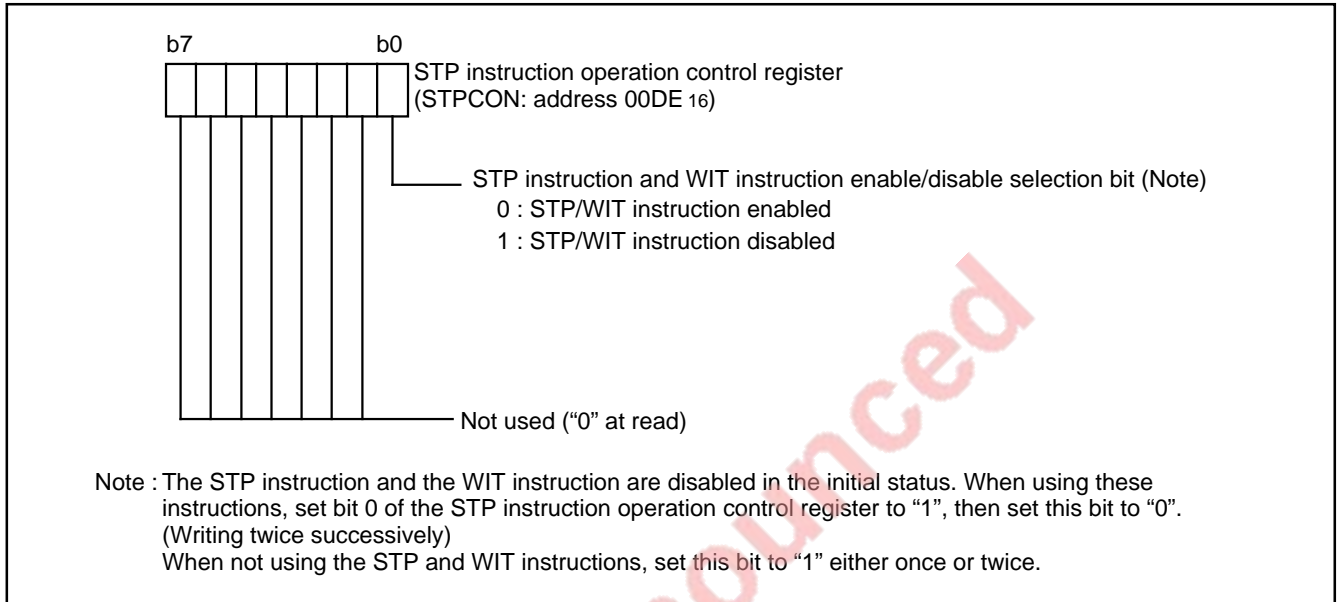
b7 b0

STP instruction operation control register
(STPCON: address 00DE $_{16}$)

STP instruction and WIT instruction enable/disable selection bit (Note)
0 : STP/WIT instruction enabled
1 : STP/WIT instruction disabled

Not used (“0” at read)

Note : The STP instruction and the WIT instruction are disabled in the initial status. When using these instructions, set bit 0 of the STP instruction operation control register to “1”, then set this bit to “0”. (Writing twice successively)
When not using the STP and WIT instructions, set this bit to “1” either once or twice.

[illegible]nounced